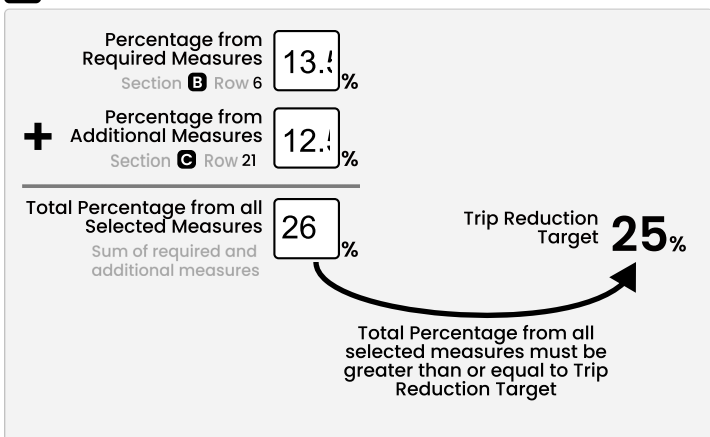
Percentage from Required Measures
Section B Row 6
13.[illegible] %

+ Percentage from Additional Measures
Section C Row 21
12.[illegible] %

Total Percentage from all Selected Measures
Sum of required and additional measures
26 %

Trip Reduction Target 25%

Total Percentage from all selected measures must be greater than or equal to Trip Reduction Target